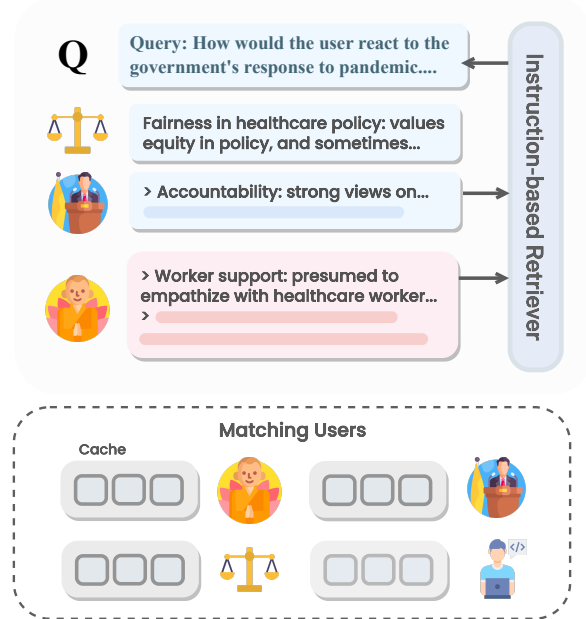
Q

Query: How would the user react to the government's response to pandemic....

Fairness in healthcare policy: values equity in policy, and sometimes...

> Accountability: strong views on...

> Worker support: presumed to empathize with healthcare worker...

>

Instruction-based Retriever

Matching Users

Cache

</>